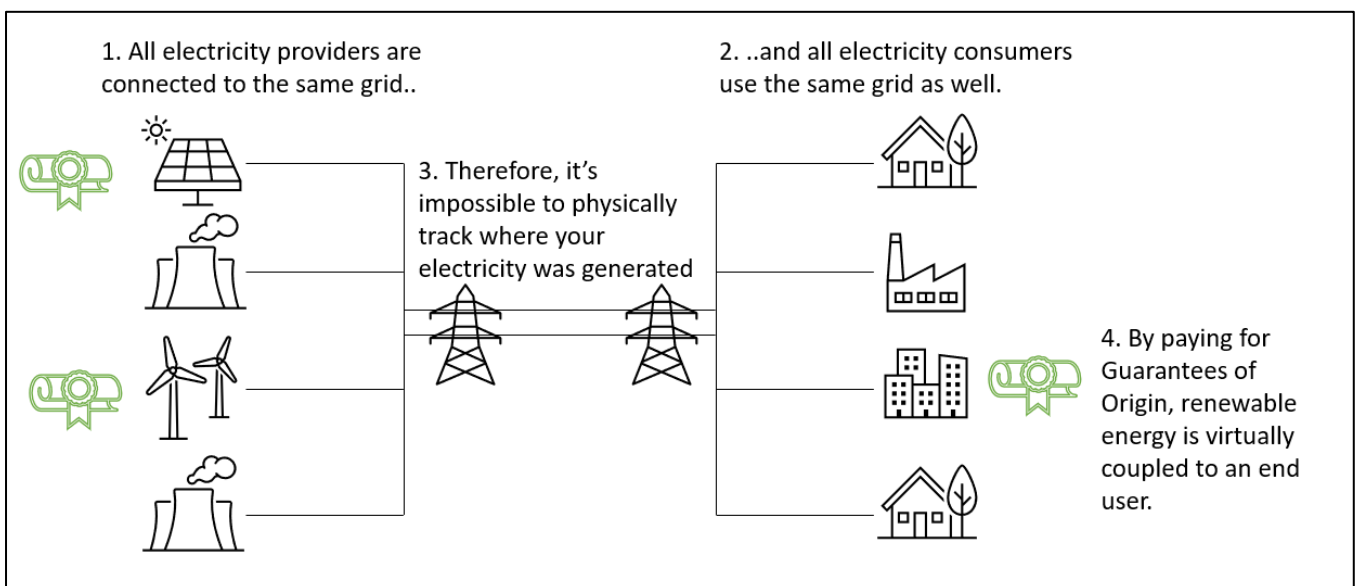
1. All electricity providers are connected to the same grid..

2. ..and all electricity consumers use the same grid as well.

3. Therefore, it's impossible to physically track where your electricity was generated

4. By paying for Guarantees of Origin, renewable energy is virtually coupled to an end user.